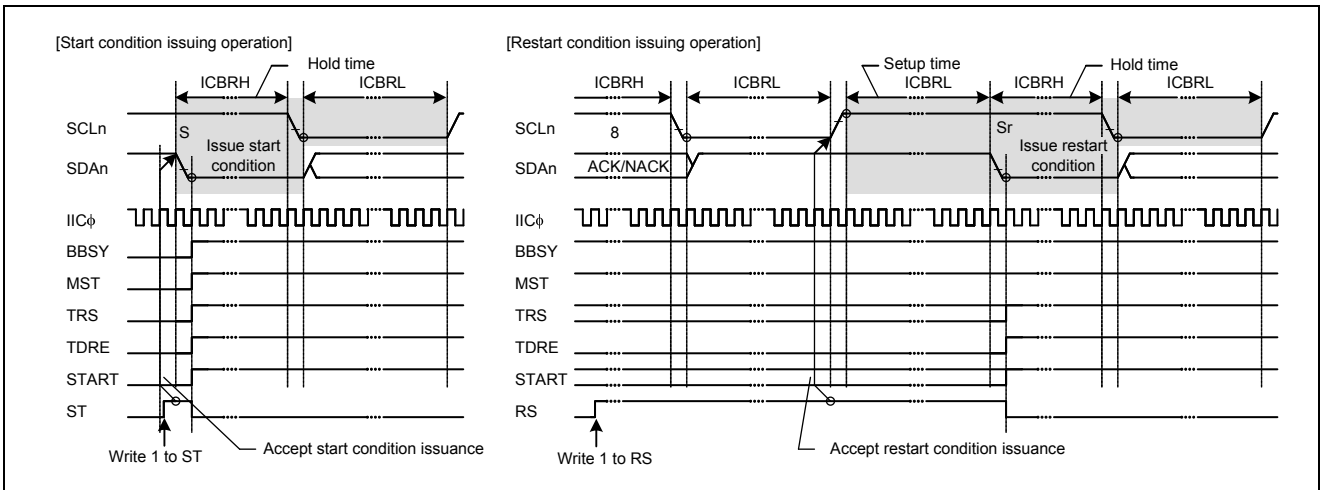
[Start condition issuing operation]

Hold time

ICBRH

ICBRL

SCLn

S

Issue start condition

SDAn

IICϕ

BBSY

MST

TRS

TDRE

START

ST

Write 1 to ST

Accept start condition issuance

[Restart condition issuing operation]

ICBRH

ICBRL

Setup time

ICBRL

ICBRH

Hold time

ICBRL

SCLn

8

Sr

Issue restart condition

SDAn

ACK/NACK

IICϕ

BBSY

MST

TRS

TDRE

START

RS

Write 1 to RS

Accept restart condition issuance